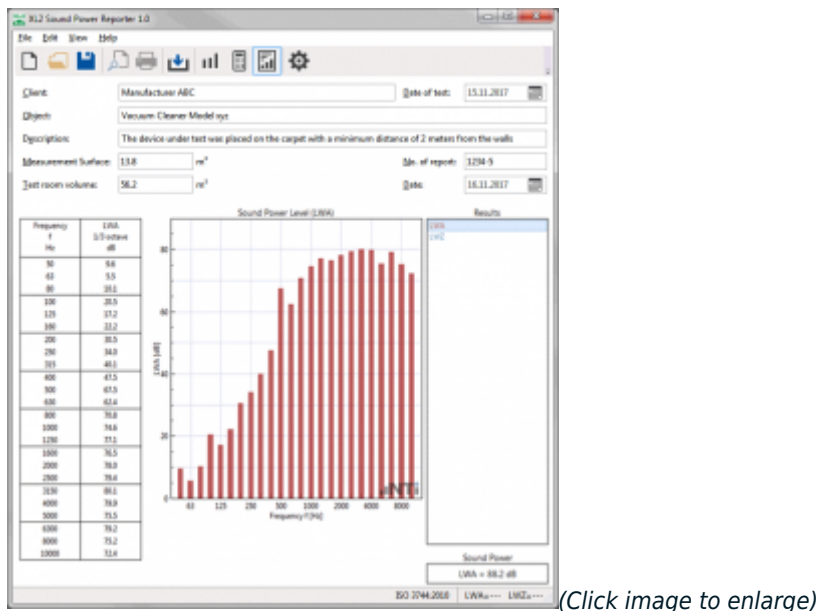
XL2 Sound Power Reporter 1.0

File Edit View Help

Client: Manufactuer ABC

Date of test: 15.11.2017

Object: Vacuum Cleaner Model xyz

Description: The device under test was placed on the carpet with a minimum distance of 2 meters from the walls

Measurement Surface: 13.8 m²

No. of report: 1234-5

Test room volume: 58.2 m³

Date: 16.11.2017

| Frequency f Hz | LWA 1/3 octave dB |
|---|---|
| 50 | 9.6 |
| 63 | 5.5 |
| 80 | 10.1 |
| 100 | 20.5 |
| 125 | 17.2 |
| 160 | 22.2 |
| 200 | 30.5 |
| 250 | 34.0 |
| 315 | 40.1 |
| 400 | 47.5 |
| 500 | 67.5 |
| 630 | 62.4 |
| 800 | 70.8 |
| 1000 | 74.6 |
| 1250 | 77.1 |
| 1600 | 76.5 |
| 2000 | 78.0 |
| 2500 | 79.4 |
| 3150 | 80.1 |
| 4000 | 79.9 |
| 5000 | 75.5 |
| 6300 | 79.2 |
| 8000 | 75.2 |
| 10000 | 72.4 |

Sound Power Level (LWA)

80

60

LWA [dB]

40

20

0

63 125 250 500 1000 2000 4000 8000

Frequency f [Hz]

NTi

Results

LWA

LWZ

Sound Power

LWA = 88.2 dB

ISO 3744:2010 LWA= --- LWZ= ---

(Click image to enlarge)